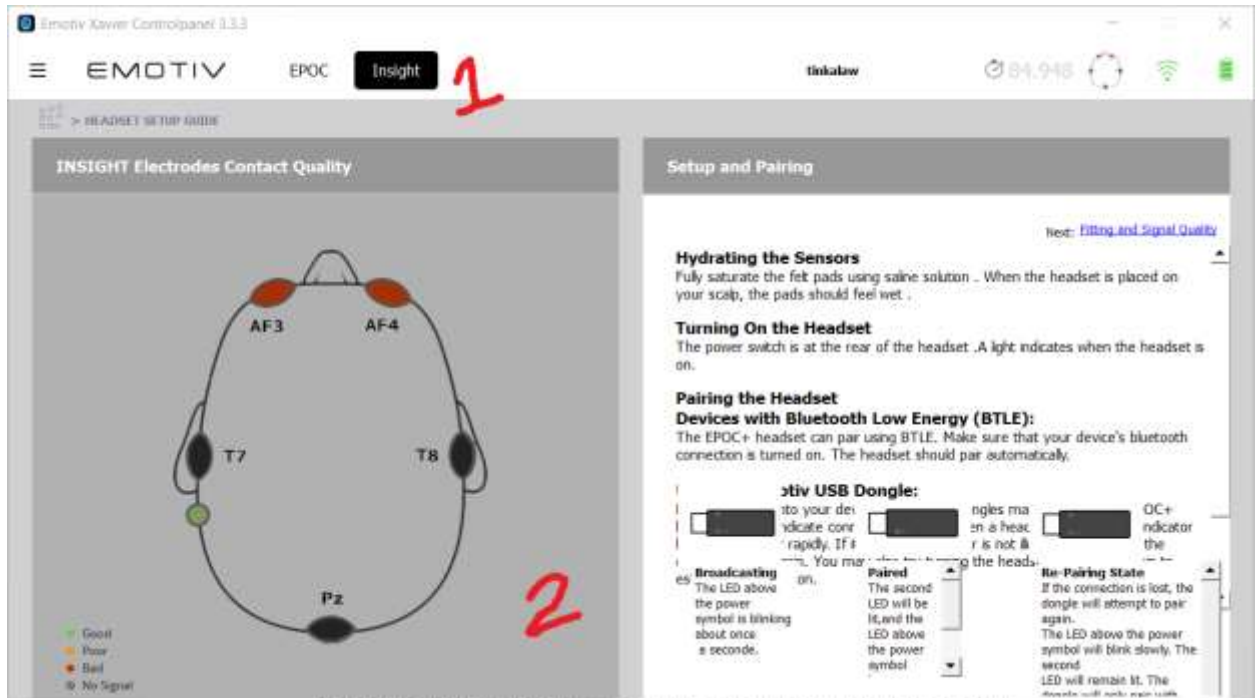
Emotiv Xavier Controlpanel 3.3.3

EMOTIV EPOC Insight 1 tinkalaw 84.948

> HEADSET SETUP GUIDE

INSIGHT Electrodes Contact Quality

AF3 AF4 T7 T8 Pz

2

Good
Poor
Bad
No Signal

Setup and Pairing

Next: Fitting and Signal Quality

Hydrating the Sensors
Fully saturate the felt pads using saline solution . When the headset is placed on your scalp, the pads should feel wet .

Turning On the Headset
The power switch is at the rear of the headset .A light indicates when the headset is on.

Pairing the Headset
Devices with Bluetooth Low Energy (BTLE):
The EPOC+ headset can pair using BTLE. Make sure that your device's bluetooth connection is turned on. The headset should pair automatically.

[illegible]otiv USB Dongle:
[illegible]to your dev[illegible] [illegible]ngles ma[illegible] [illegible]OC+ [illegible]ndicate conn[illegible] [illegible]en a heac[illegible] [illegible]ndicator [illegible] rapidly. If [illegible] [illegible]r is not li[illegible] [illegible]the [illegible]. You may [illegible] the heads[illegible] es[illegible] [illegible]on.

Broadcasting
The LED above the power symbol is blinking about once a seconde.

Paired
The second LED will be lit,and the LED above the power symbol

Re-Pairing State
If the connection is lost, the dongle will attempt to pair again.
The LED above the power symbol will blink slowly. The second
LED will remain lit. The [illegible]